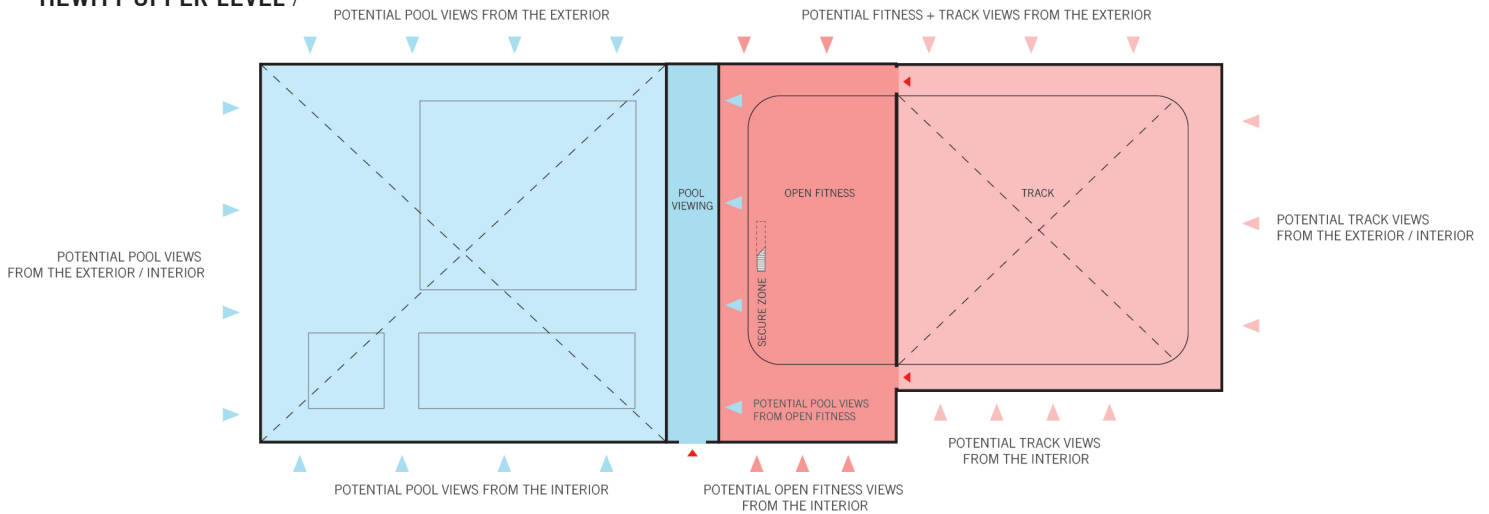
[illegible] UPPER LEVEL /

POTENTIAL POOL VIEWS FROM THE EXTERIOR

POTENTIAL FITNESS + TRACK VIEWS FROM THE EXTERIOR

POTENTIAL POOL VIEWS FROM THE EXTERIOR / INTERIOR

POOL VIEWING

OPEN FITNESS

SECURE ZONE

TRACK

POTENTIAL TRACK VIEWS FROM THE EXTERIOR / INTERIOR

POTENTIAL POOL VIEWS FROM OPEN FITNESS

POTENTIAL TRACK VIEWS FROM THE INTERIOR

POTENTIAL POOL VIEWS FROM THE INTERIOR

POTENTIAL OPEN FITNESS VIEWS FROM THE INTERIOR